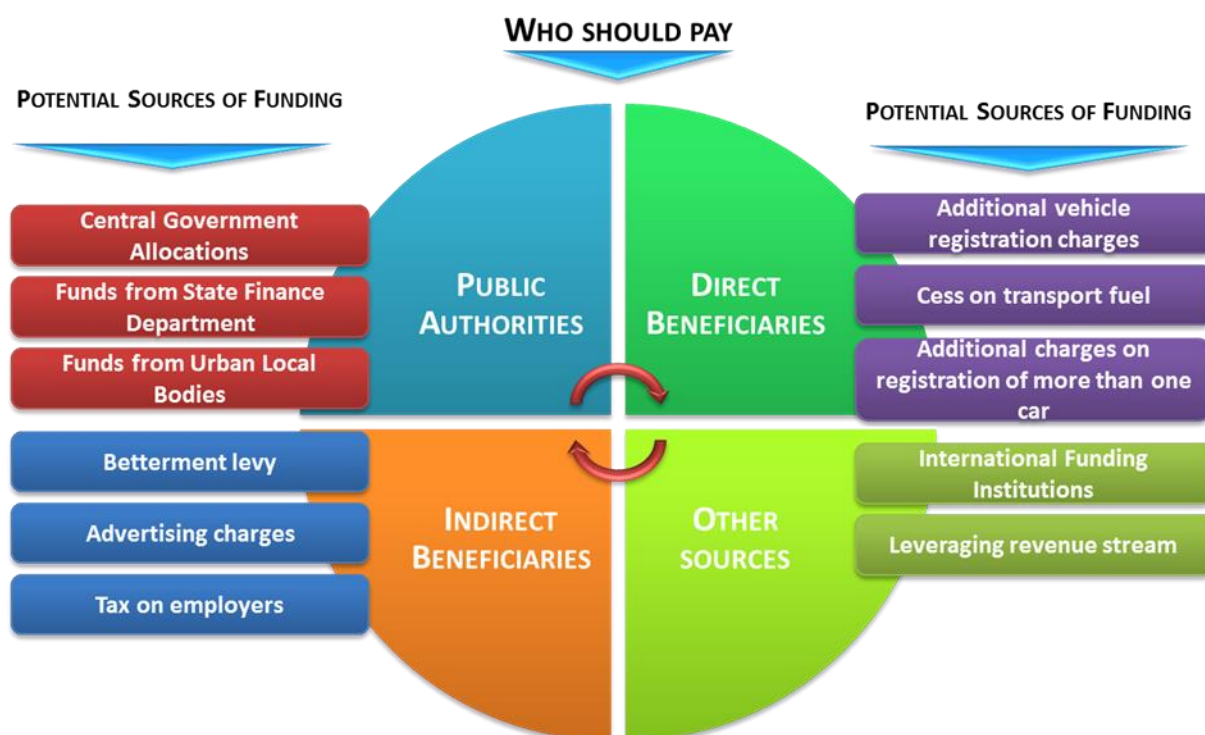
WHO SHOULD PAY

POTENTIAL SOURCES OF FUNDING

Central Government Allocations

Funds from State Finance Department

Funds from Urban Local Bodies

Betterment levy

Advertising charges

Tax on employers

PUBLIC AUTHORITIES

DIRECT BENEFICIARIES

INDIRECT BENEFICIARIES

OTHER SOURCES

POTENTIAL SOURCES OF FUNDING

Additional vehicle registration charges

Cess on transport fuel

Additional charges on registration of more than one car

International Funding Institutions

Leveraging revenue stream